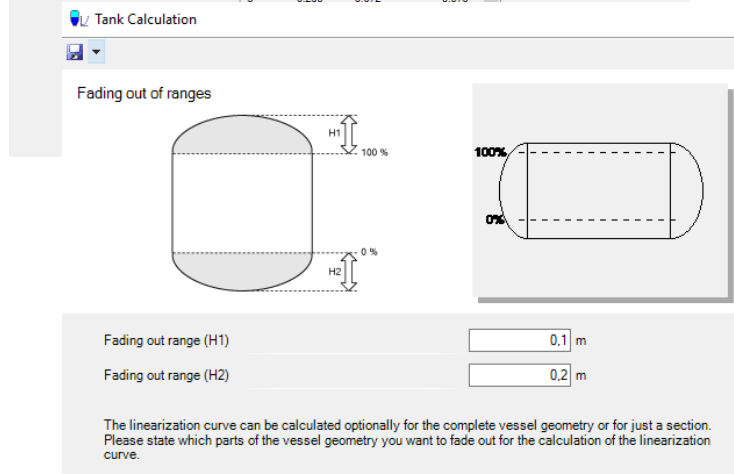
Tank Calculation

Fading out of ranges

H1

100 %

0 %

H2

100%

0%

Fading out range (H1)

0,1 m

Fading out range (H2)

0,2 m

The linearization curve can be calculated optionally for the complete vessel geometry or for just a section. Please state which parts of the vessel geometry you want to fade out for the calculation of the linearization curve.